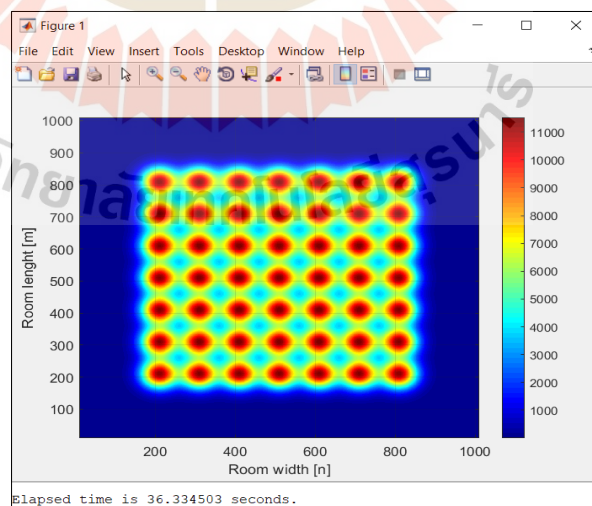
Figure 1

File Edit View Insert Tools Desktop Window Help

1000
900
800
700
600
500
400
300
200
100

Room lenght [m]

200 400 600 800 1000

Room width [n]

11000
10000
9000
8000
7000
6000
5000
4000
3000
2000
1000

Elapsed time is 36.334503 seconds.